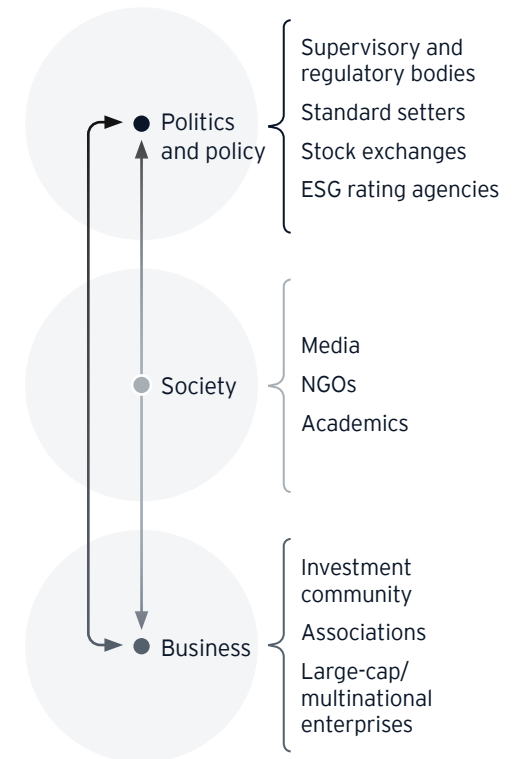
Politics and policy

Supervisory and regulatory bodies

Standard setters

Stock exchanges

ESG rating agencies

Society

Media

NGOs

Academics

Business

Investment community

Associations

Large-cap/ multinational enterprises